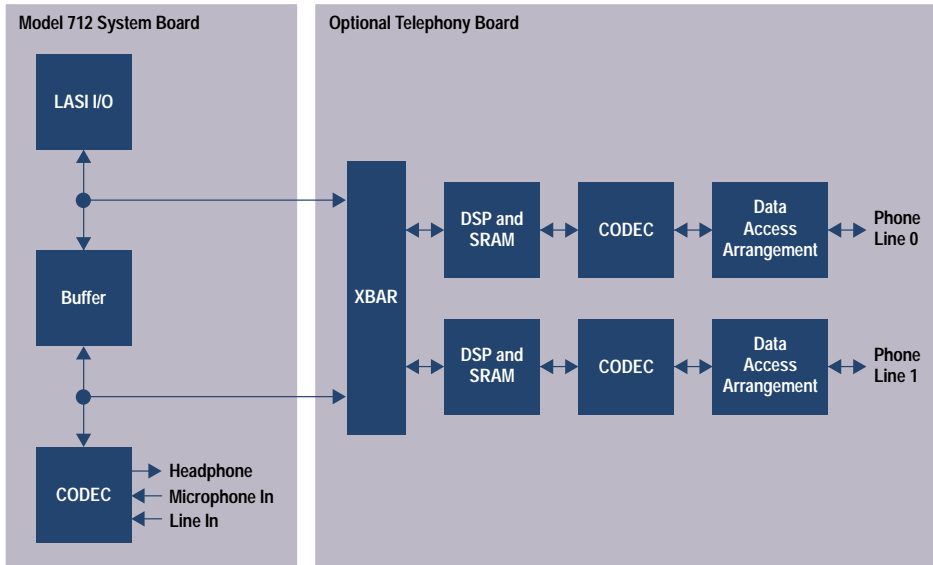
Model 712 System Board

LASI I/O

Buffer

CODEC

Headphone
Microphone In
Line In

Optional Telephony Board

XBAR

DSP and SRAM

CODEC

Data Access Arrangement

Phone Line 0

DSP and SRAM

CODEC

Data Access Arrangement

Phone Line 1